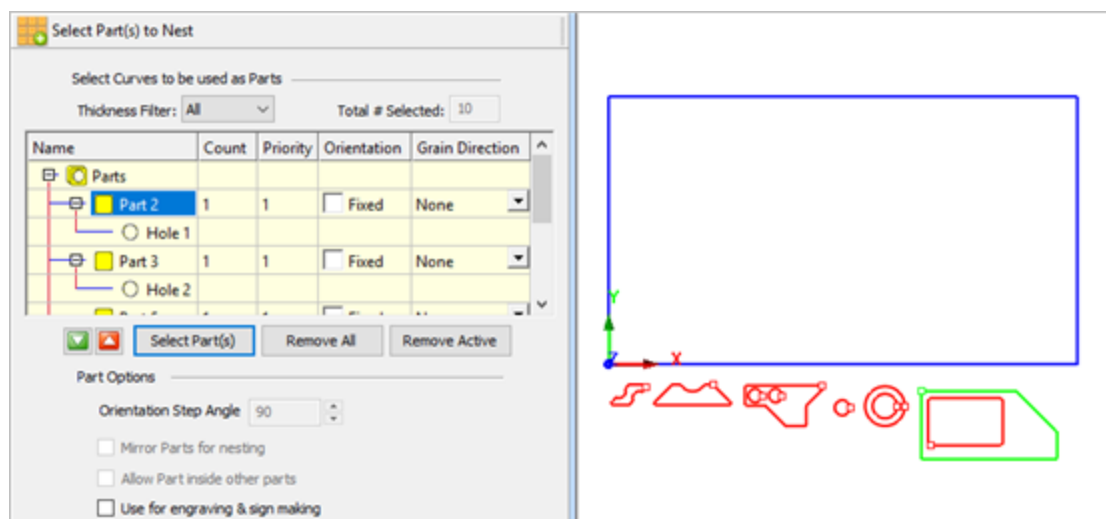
Select Part(s) to Nest

Select Curves to be used as Parts

Thickness Filter: All

Total # Selected: 10

| Name | Count | Priority | Orientation | Grain Direction |
|---|---|---|---|---|
| Parts | | | | |
| Part 2 | 1 | 1 | Fixed | None |
| Hole 1 | | | | |
| Part 3 | 1 | 1 | Fixed | None |
| Hole 2 | | | | |
| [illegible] | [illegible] | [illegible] | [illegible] | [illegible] |

Select Part(s) Remove All Remove Active

Part Options

Orientation Step Angle 90

Mirror Parts for nesting

Allow Part inside other parts

Use for engraving & sign making

Y

X